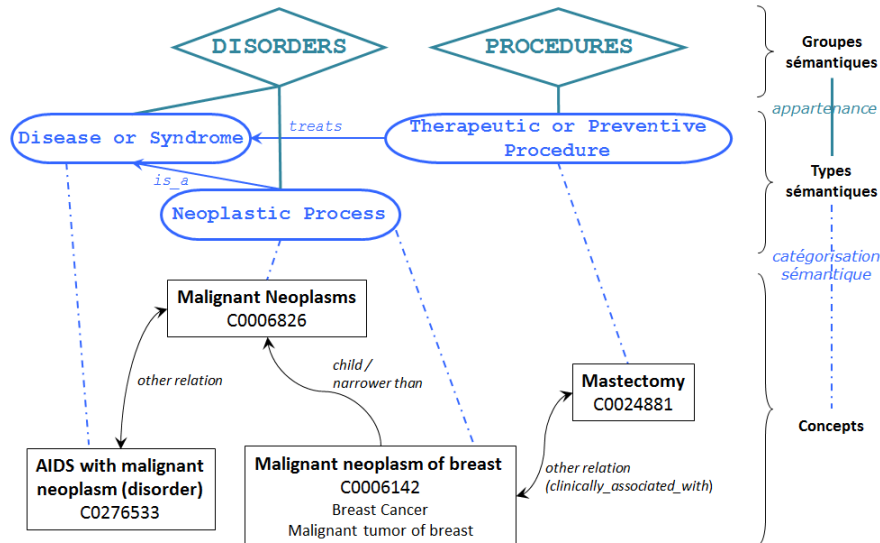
DISORDERS

PROCEDURES

Groupes sémantiques

appartenance

Disease or Syndrome

treats

Therapeutic or Preventive Procedure

is_a

Neoplastic Process

Types sémantiques

catégorisation sémantique

Malignant Neoplasms
C0006826

other relation

child / narrower than

Mastectomy
C0024881

Concepts

AIDS with malignant neoplasm (disorder)
C0276533

Malignant neoplasm of breast
C0006142
Breast Cancer
Malignant tumor of breast

other relation (clinically_associated_with)